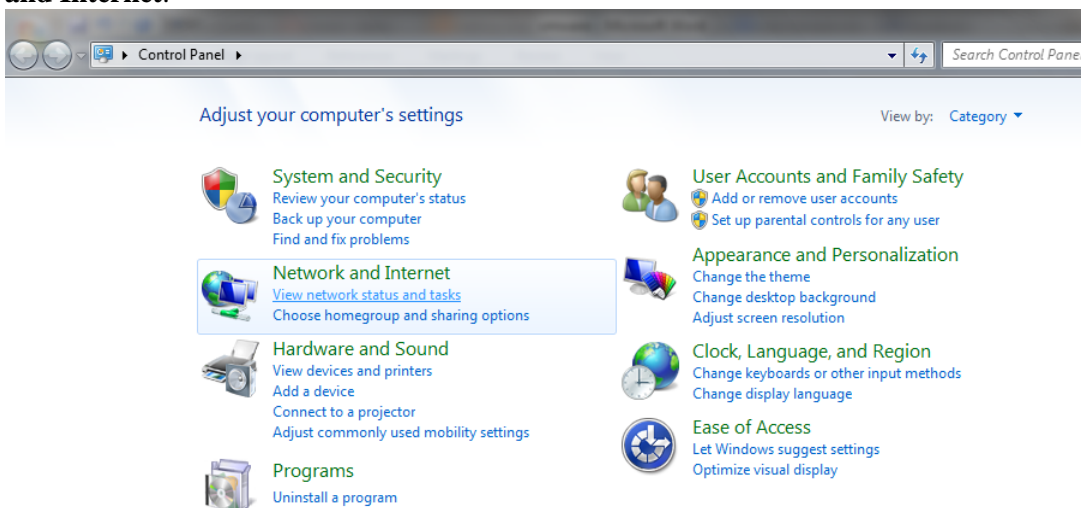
and Internet.

Control Panel ▸

Search Control Pane

Adjust your computer's settings

View by: Category ▾

System and Security
Review your computer's status
Back up your computer
Find and fix problems

Network and Internet
View network status and tasks
Choose homegroup and sharing options

Hardware and Sound
View devices and printers
Add a device
Connect to a projector
Adjust commonly used mobility settings

Programs
Uninstall a program

User Accounts and Family Safety
Add or remove user accounts
Set up parental controls for any user

Appearance and Personalization
Change the theme
Change desktop background
Adjust screen resolution

Clock, Language, and Region
Change keyboards or other input methods
Change display language

Ease of Access
Let Windows suggest settings
Optimize visual display